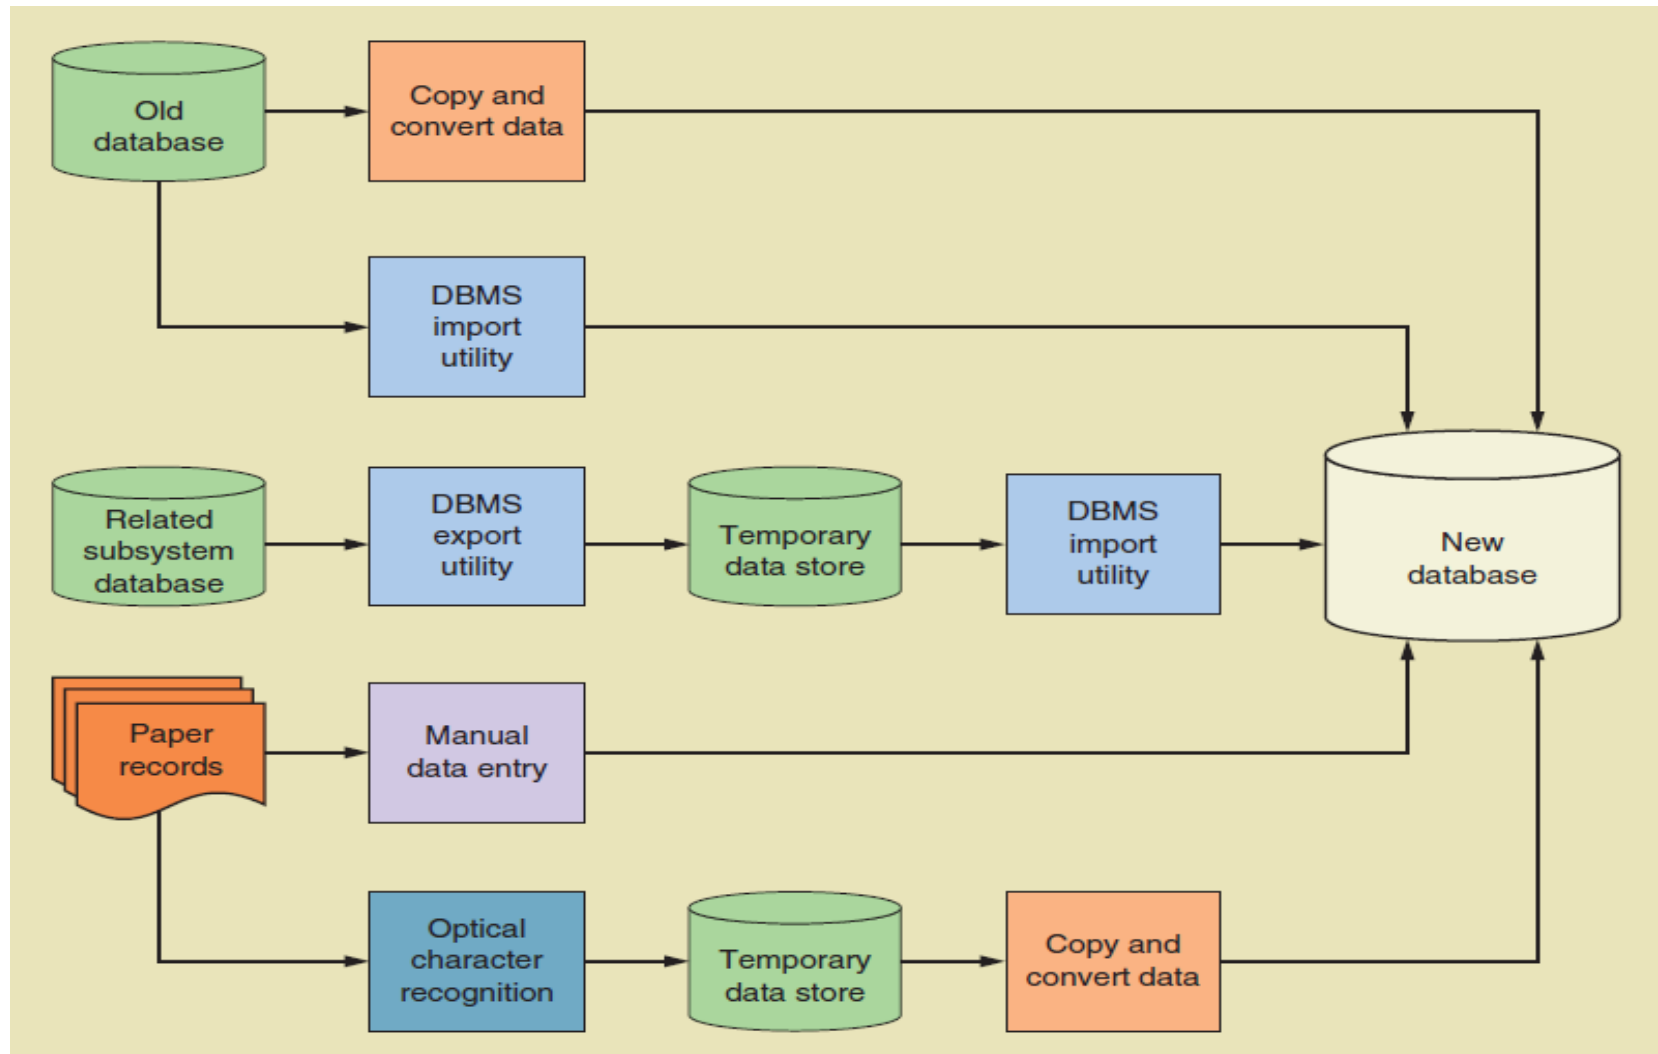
Old database

Copy and convert data

DBMS import utility

Related subsystem database

DBMS export utility

Temporary data store

DBMS import utility

New database

Paper records

Manual data entry

Optical character recognition

Temporary data store

Copy and convert data